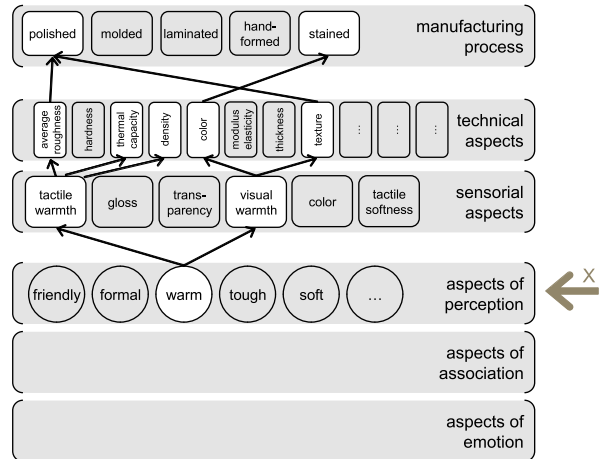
polished
molded
laminated
hand-formed
stained
manufacturing process

average roughness
hardness
thermal capacity
density
color
modulus elasticity
thickness
texture
...
...
...
technical aspects

tactile warmth
gloss
trans-parency
visual warmth
color
tactile softness
sensorial aspects

friendly
formal
warm
tough
soft
...
aspects of perception
X

aspects of association

aspects of emotion